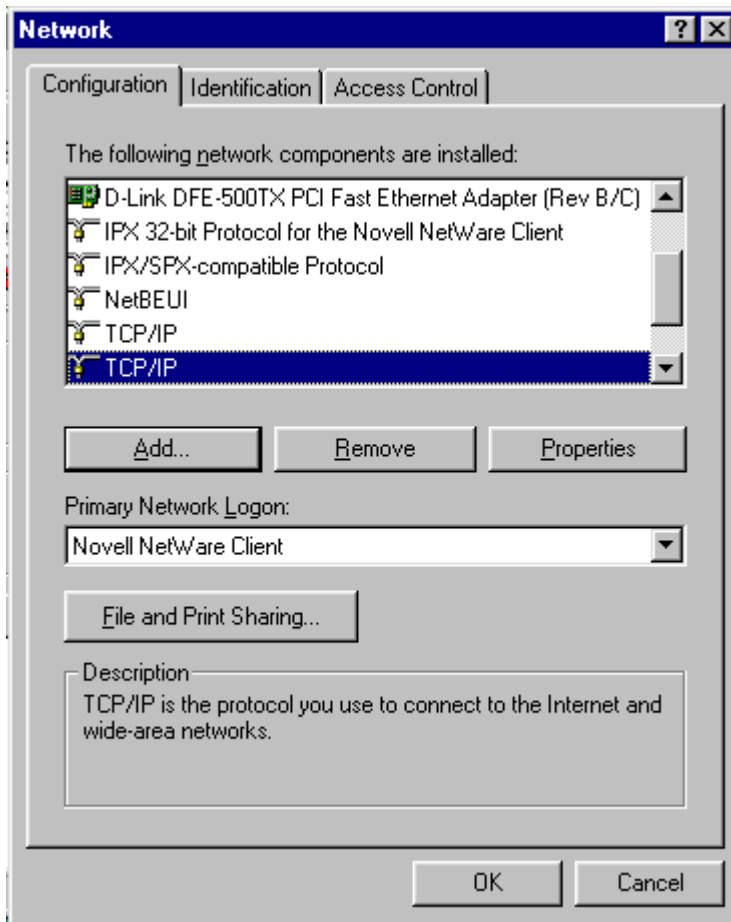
Network

? X

Configuration | Identification | Access Control

The following network components are installed:

D-Link DFE-500TX PCI Fast Ethernet Adapter (Rev B/C)
IPX 32-bit Protocol for the Novell NetWare Client
IPX/SPX-compatible Protocol
NetBEUI
TCP/IP
TCP/IP

Add... | Remove | Properties

Primary Network Logon:

Novell NetWare Client

File and Print Sharing...

Description
TCP/IP is the protocol you use to connect to the Internet and wide-area networks.

OK | Cancel